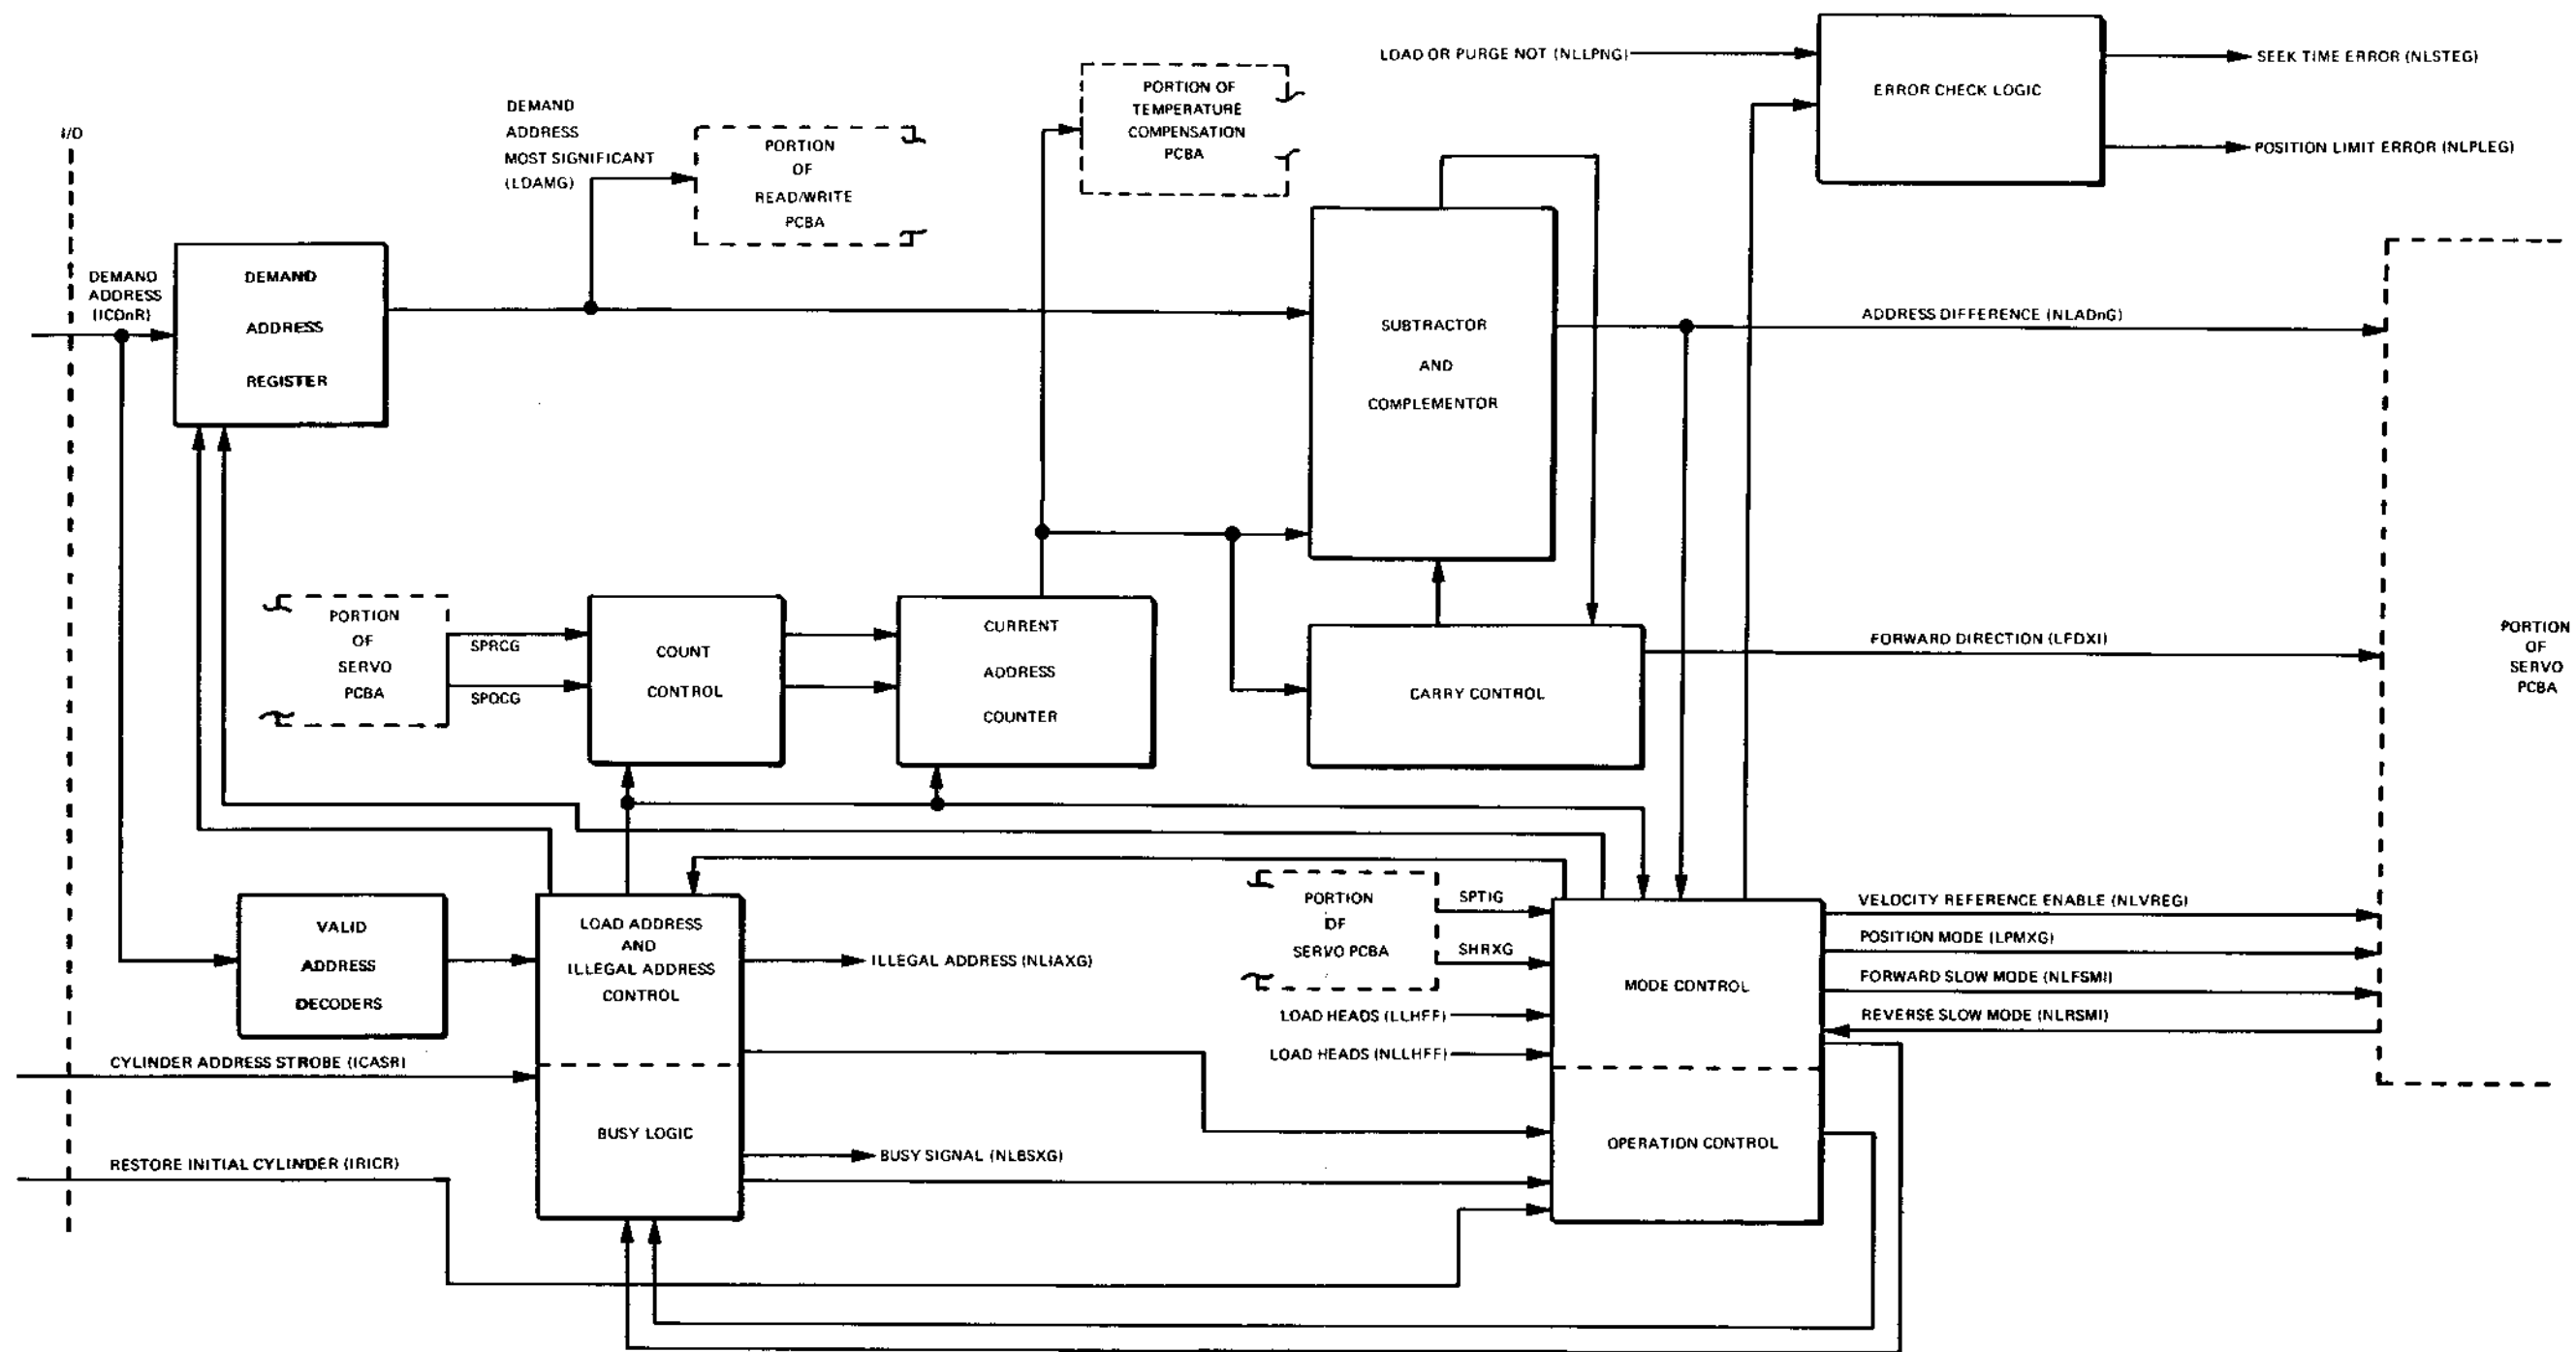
LOAD OR PURGE NOT (NLLPNG)

ERROR CHECK LOGIC

SEEK TIME ERROR (NLSTEG)

POSITION LIMIT ERROR (NLPLEG)

PORTION OF TEMPERATURE COMPENSATION PCBA

DEMAND ADDRESS MOST SIGNIFICANT (LDAMG)

PORTION OF READ/WRITE PCBA

I/O

DEMAND ADDRESS (ICDnR)

DEMAND ADDRESS REGISTER

SUBTRACTOR AND COMPLEMENTOR

ADDRESS DIFFERENCE (NLADnG)

PORTION OF SERVO PCBA

SPRCG

SPOCG

COUNT CONTROL

CURRENT ADDRESS COUNTER

CARRY CONTROL

FORWARD DIRECTION (LFDXI)

PORTION OF SERVO PCBA

VALID ADDRESS DECODERS

LOAD ADDRESS AND ILLEGAL ADDRESS CONTROL

ILLEGAL ADDRESS (NLIAXG)

PORTION OF SERVO PCBA

SPTIG

SHRXG

MODE CONTROL

VELOCITY REFERENCE ENABLE (NLVREG)

POSITION MODE (LPMXG)

FORWARD SLOW MODE (NLFSMI)

REVERSE SLOW MODE (NLRSMI)

LOAD HEADS (LLHFF)

LOAD HEADS (NLLHFF)

CYLINDER ADDRESS STROBE (ICASR)

BUSY LOGIC

OPERATION CONTROL

BUSY SIGNAL (NLBSXG)

RESTORE INITIAL CYLINDER (IRICR)